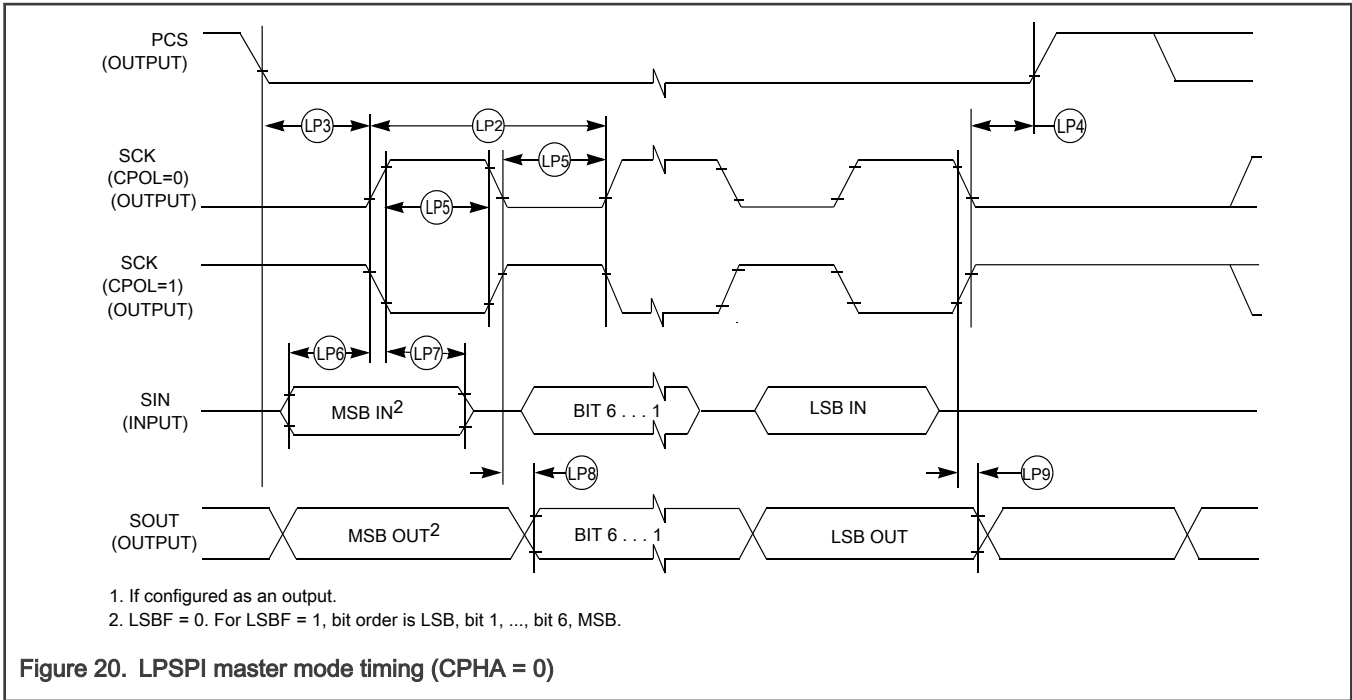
PCS
(OUTPUT)

LP3

LP2

LP4

SCK
(CPOL=0)
(OUTPUT)

LP5

LP5

SCK
(CPOL=1)
(OUTPUT)

LP6

LP7

SIN
(INPUT)

MSB IN$^2$

BIT 6 . . . 1

LSB IN

LP8

LP9

SOUT
(OUTPUT)

MSB OUT$^2$

BIT 6 . . . 1

LSB OUT

1. If configured as an output.
2. LSBF = 0. For LSBF = 1, bit order is LSB, bit 1, ..., bit 6, MSB.

Figure 20. LPSPI master mode timing (CPHA = 0)